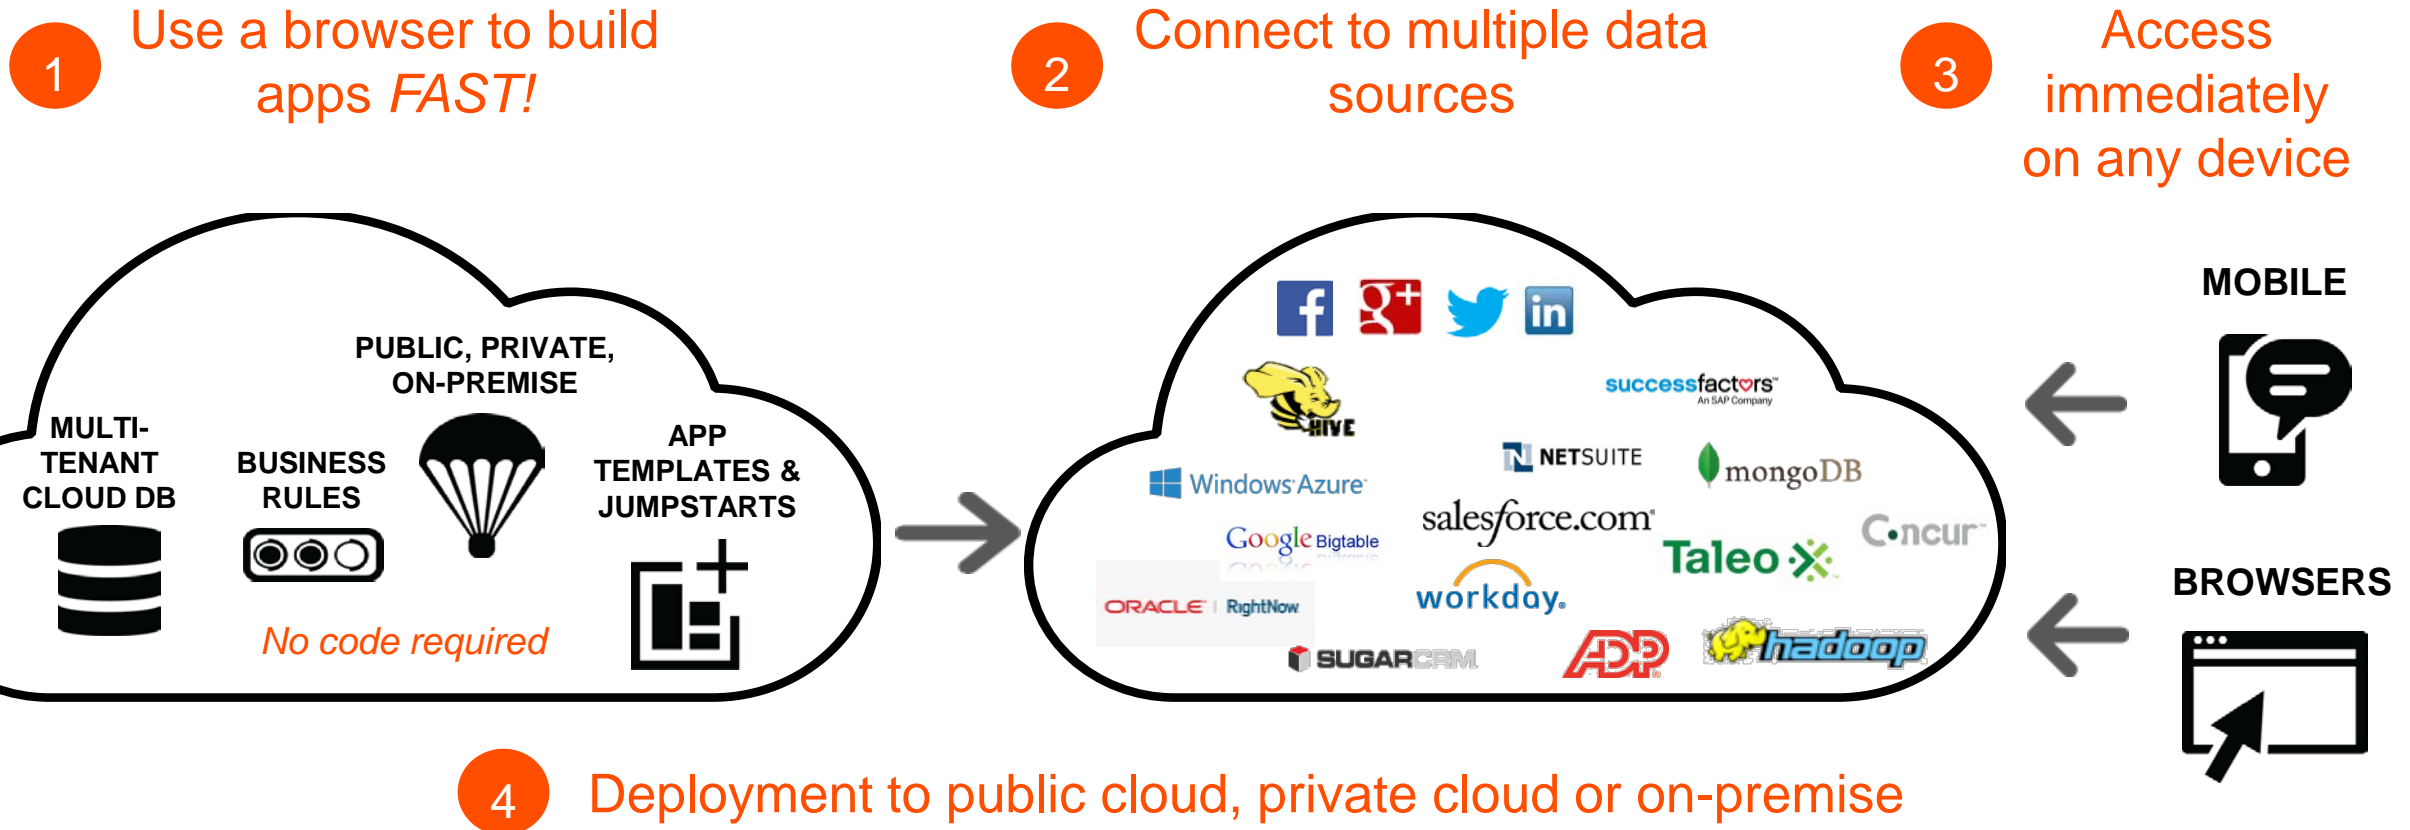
1 Use a browser to build apps *FAST!*

2 Connect to multiple data sources

3 Access immediately on any device

MULTI-TENANT CLOUD DB

BUSINESS RULES

PUBLIC, PRIVATE, ON-PREMISE

APP TEMPLATES & JUMPSTARTS

*No code required*

f g+ in

HIVE

successfactors An SAP Company

NETSUITE

mongoDB

Windows Azure

Google Bigtable

salesforce.com

Taleo

Concur

ORACLE | RightNow

workday.

SUGARCRM

ADP

hadoop

MOBILE

BROWSERS

4 Deployment to public cloud, private cloud or on-premise